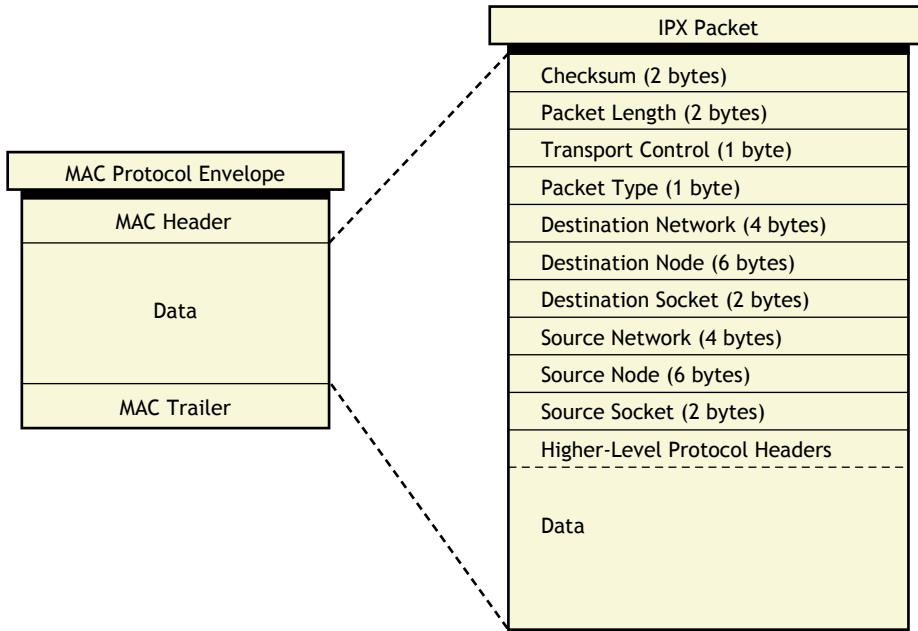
MAC Protocol Envelope

MAC Header

Data

MAC Trailer

IPX Packet

Checksum (2 bytes)

Packet Length (2 bytes)

Transport Control (1 byte)

Packet Type (1 byte)

Destination Network (4 bytes)

Destination Node (6 bytes)

Destination Socket (2 bytes)

Source Network (4 bytes)

Source Node (6 bytes)

Source Socket (2 bytes)

Higher-Level Protocol Headers

Data